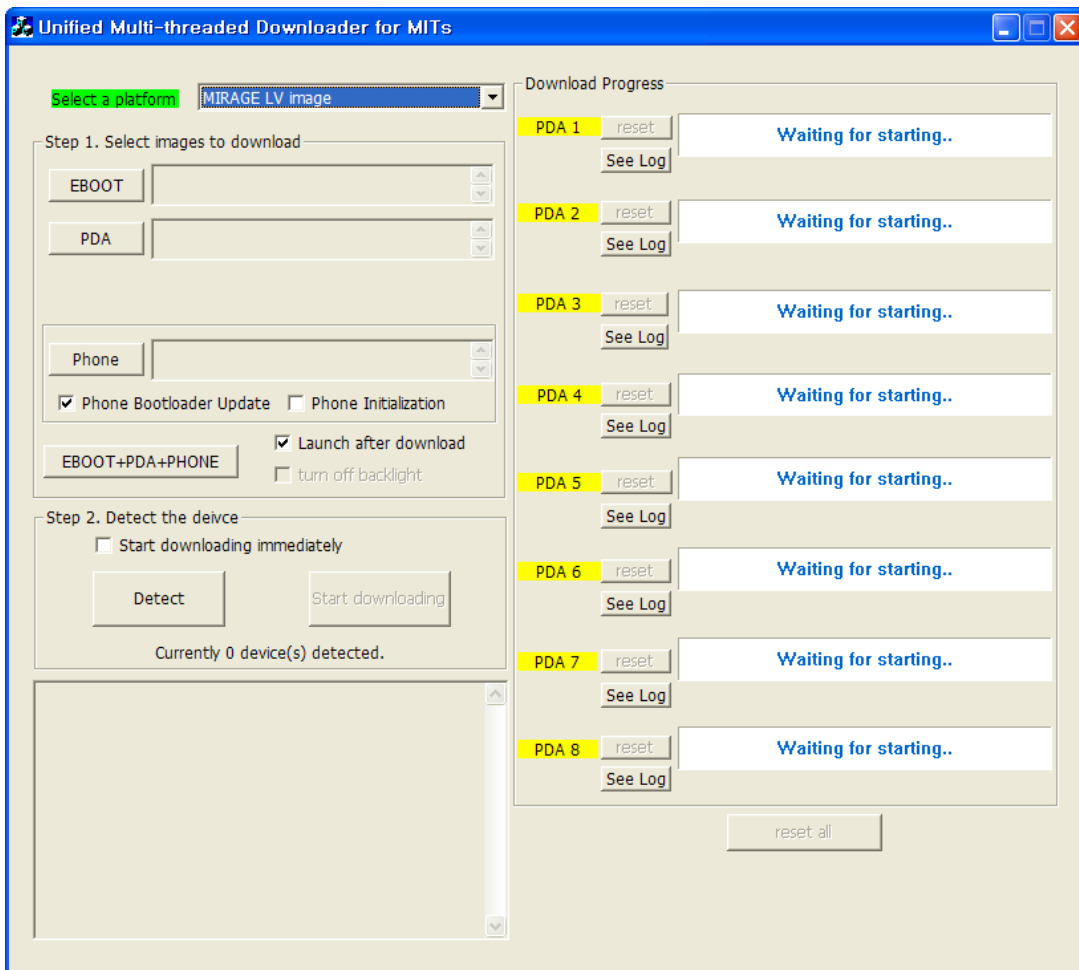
Unified Multi-threaded Downloader for MITs

Select a platform
MIRAGE LV image

Step 1. Select images to download
EBOOT
PDA
Phone
☑ Phone Bootloader Update ☐ Phone Initialization
EBOOT+PDA+PHONE
☑ Launch after download
☐ turn off backlight

Step 2. Detect the deivce
☐ Start downloading immediately
Detect
Start downloading
Currently 0 device(s) detected.

Download Progress
PDA 1 reset See Log Waiting for starting..
PDA 2 reset See Log Waiting for starting..
PDA 3 reset See Log Waiting for starting..
PDA 4 reset See Log Waiting for starting..
PDA 5 reset See Log Waiting for starting..
PDA 6 reset See Log Waiting for starting..
PDA 7 reset See Log Waiting for starting..
PDA 8 reset See Log Waiting for starting..
reset all